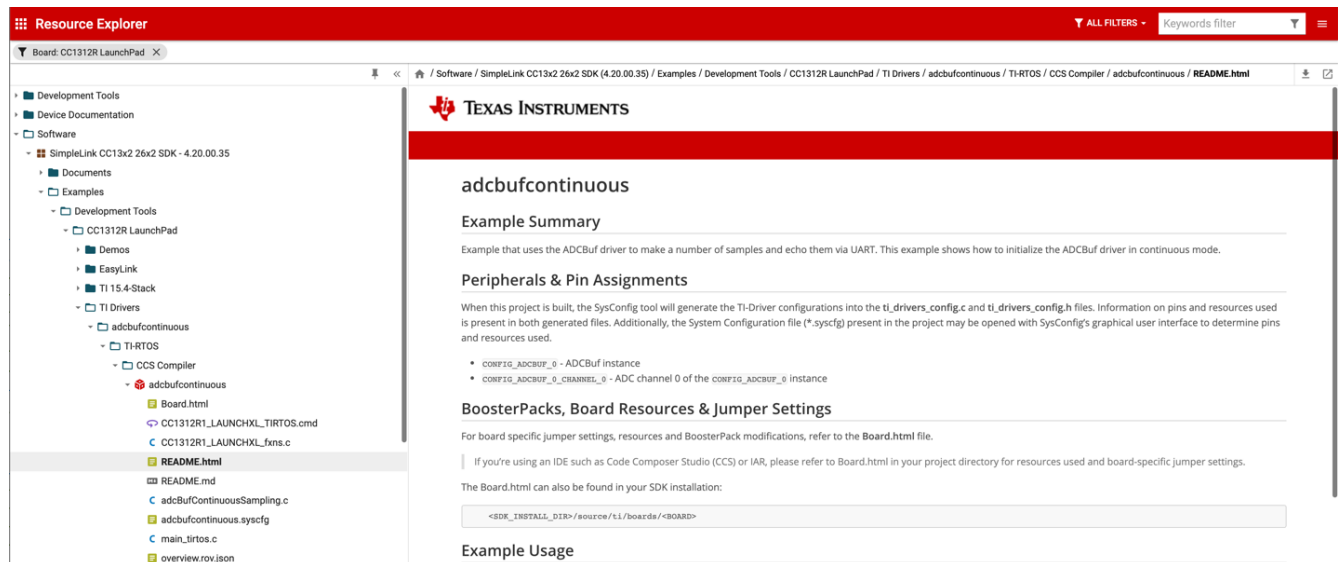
Resource Explorer

ALL FILTERS

Keywords filter

Board: CC1312R LaunchPad

Development Tools
Device Documentation
Software
SimpleLink CC13x2 26x2 SDK - 4.20.00.35
Documents
Examples
Development Tools
CC1312R LaunchPad
Demos
EasyLink
TI 15.4-Stack
TI Drivers
adcbufcontinuous
TI-RTOS
CCS Compiler
adcbufcontinuous
Board.html
CC1312R1_LAUNCHXL_TIRTOS.cmd
CC1312R1_LAUNCHXL_fxns.c
README.html
README.md
adcBufContinuousSampling.c
adcbufcontinuous.syscfg
main_tirtos.c
overview.rov.json

Software / SimpleLink CC13x2 26x2 SDK (4.20.00.35) / Examples / Development Tools / CC1312R LaunchPad / TI Drivers / adcbufcontinuous / TI-RTOS / CCS Compiler / adcbufcontinuous / README.html

Texas Instruments

adcbufcontinuous

Example Summary

Example that uses the ADCBuf driver to make a number of samples and echo them via UART. This example shows how to initialize the ADCBuf driver in continuous mode.

Peripherals & Pin Assignments

When this project is built, the SysConfig tool will generate the TI-Driver configurations into the ti_drivers_config.c and ti_drivers_config.h files. Information on pins and resources used is present in both generated files. Additionally, the System Configuration file (*.syscfg) present in the project may be opened with SysConfig's graphical user interface to determine pins and resources used.

- CONFIG_ADCBUF_0 - ADCBuf instance
- CONFIG_ADCBUF_0_CHANNEL_0 - ADC channel 0 of the CONFIG_ADCBUF_0 instance

BoosterPacks, Board Resources & Jumper Settings

For board specific jumper settings, resources and BoosterPack modifications, refer to the Board.html file.

If you're using an IDE such as Code Composer Studio (CCS) or IAR, please refer to Board.html in your project directory for resources used and board-specific jumper settings.

The Board.html can also be found in your SDK installation:

<SDK_INSTALL_DIR>/source/ti/boards/<BOARD>

Example Usage